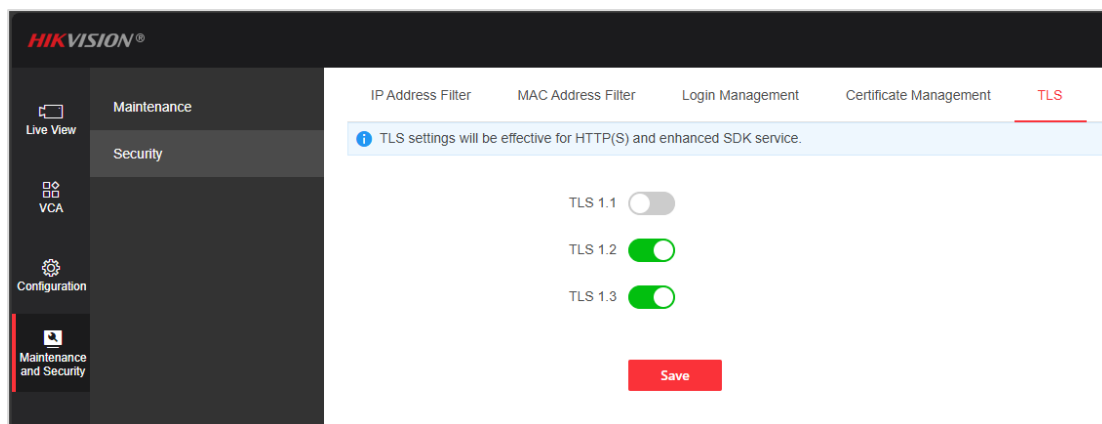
HIKVISION®

Live View

VCA

Configuration

Maintenance and Security

Maintenance

Security

IP Address Filter MAC Address Filter Login Management Certificate Management TLS

TLS settings will be effective for HTTP(S) and enhanced SDK service.

TLS 1.1

TLS 1.2

TLS 1.3

Save